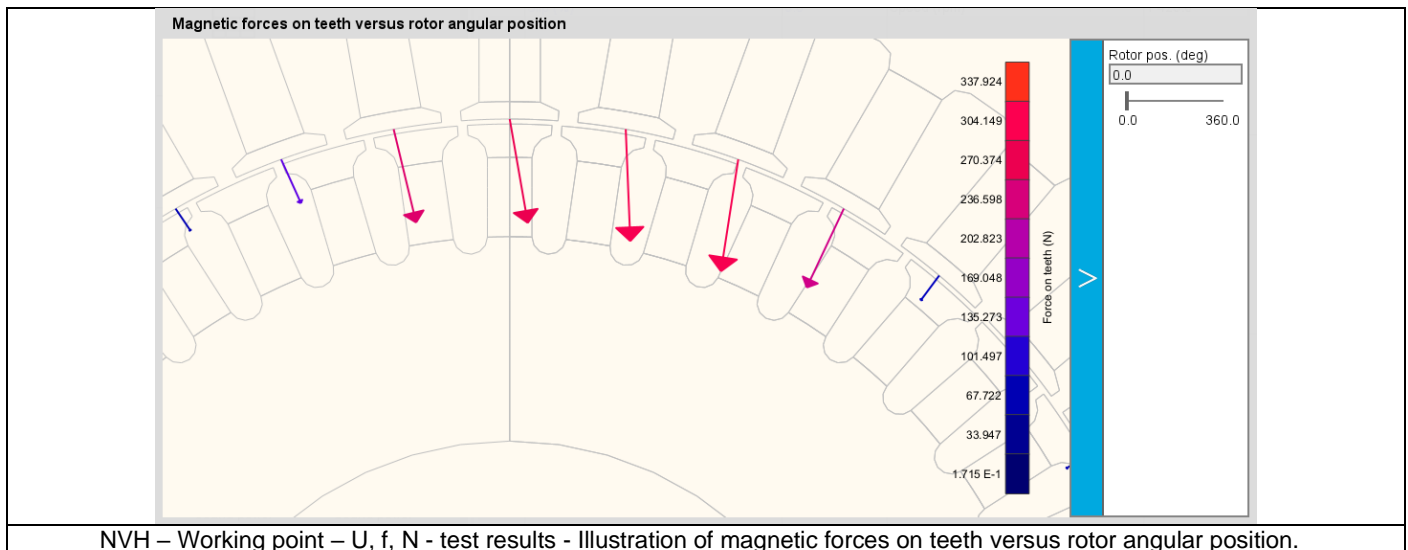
Magnetic forces on teeth versus rotor angular position

337.924
304.149
270.374
236.598
202.823
169.048
135.273
101.497
67.722
33.947
1.715 E-1

Force on teeth (N)

>

Rotor pos. (deg)
0.0
0.0
360.0

NVH – Working point – U, f, N - test results - Illustration of magnetic forces on teeth versus rotor angular position.